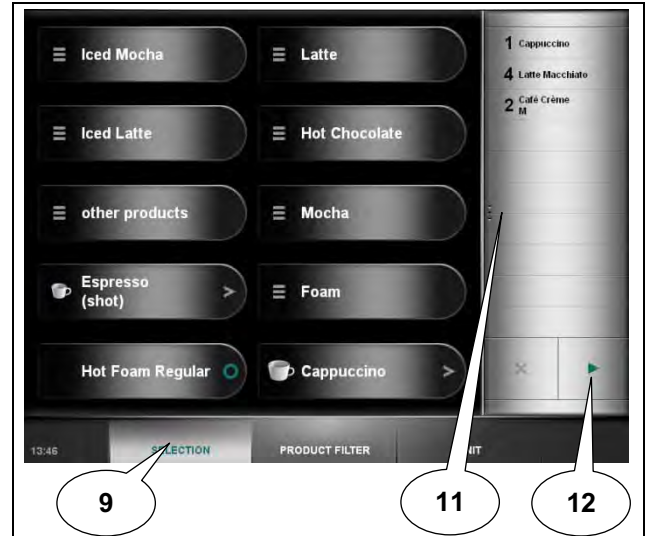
Iced Mocha

Latte

Iced Latte

Hot Chocolate

other products

Mocha

Espresso (shot)

Foam

Hot Foam Regular

Cappuccino

1 Cappuccino

4 Latte Macchiato

2 Café Crème M

13:46

SELECTION

PRODUCT FILTER

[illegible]NIT

9

11

12